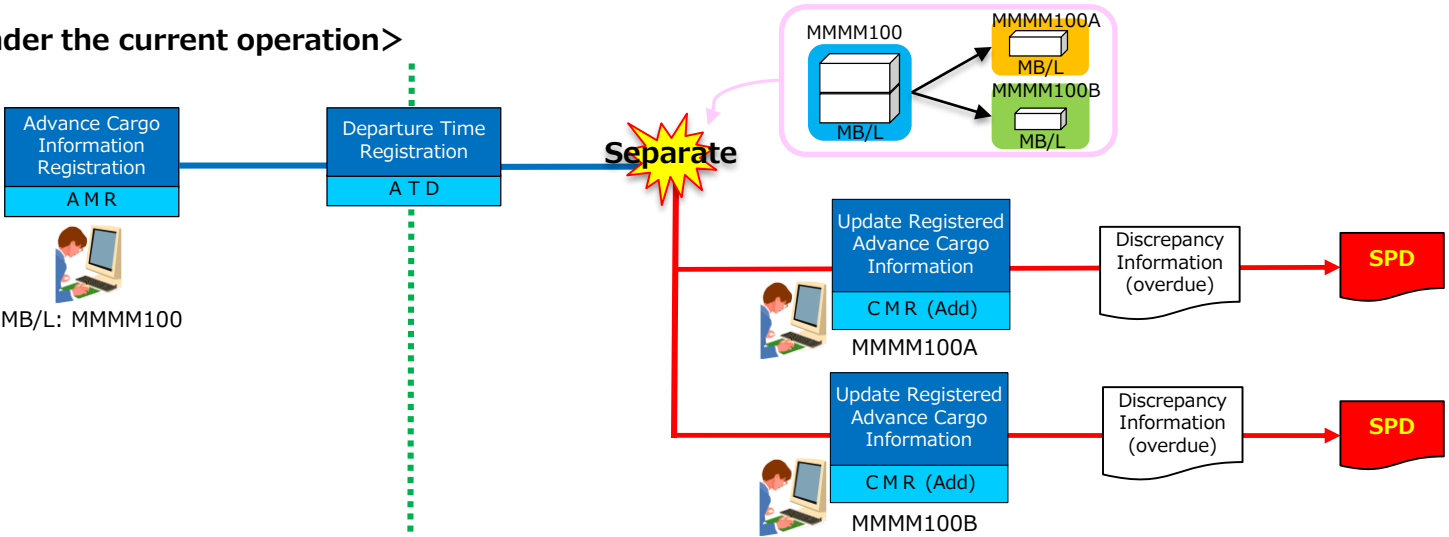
der the current operation>

Advance Cargo Information Registration

A M R

MB/L: MMMM100

Departure Time Registration

A T D

MMMM100

MB/L

MMMM100A

MB/L

MMMM100B

MB/L

Separate

Update Registered Advance Cargo Information

C M R (Add)

MMMM100A

Discrepancy Information (overdue)

SPD

Update Registered Advance Cargo Information

C M R (Add)

MMMM100B

Discrepancy Information (overdue)

SPD